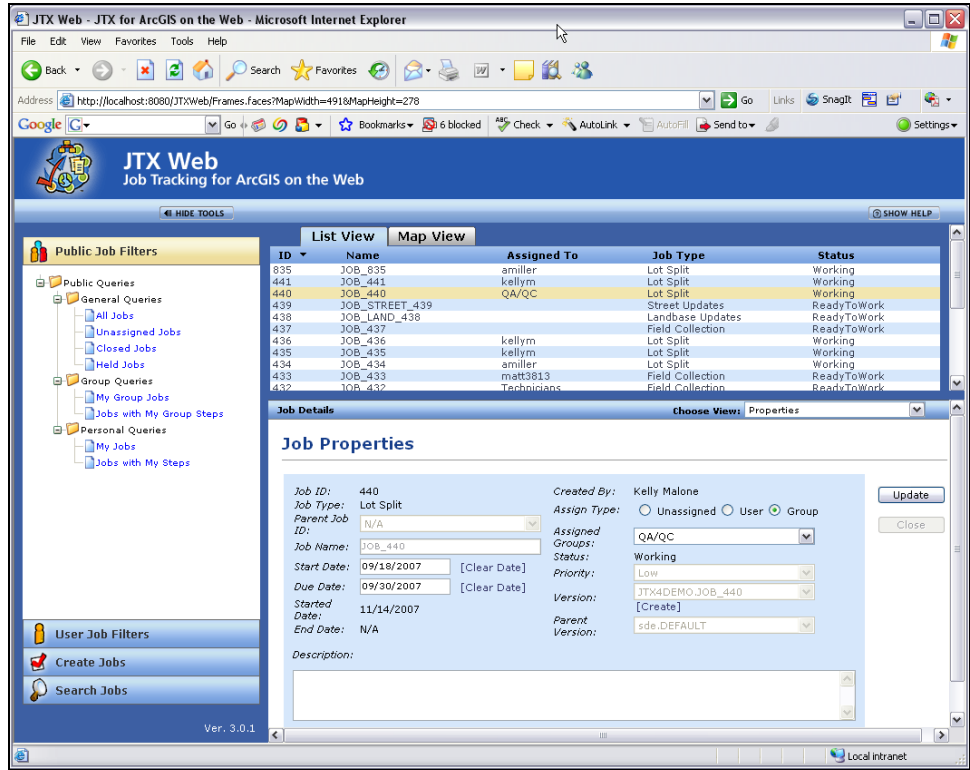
JTX Web - JTX for ArcGIS on the Web - Microsoft Internet Explorer

File Edit View Favorites Tools Help

Back Search Favorites

Address http://localhost:8080/JTXWeb/Frames.faces?MapWidth=491&MapHeight=278 Go Links SnagIt

Google Go Bookmarks 6 blocked Check AutoLink AutoFill Send to Settings

JTX Web
Job Tracking for ArcGIS on the Web

HIDE TOOLS SHOW HELP

Public Job Filters

Public Queries
General Queries
All Jobs
Unassigned Jobs
Closed Jobs
Held Jobs
Group Queries
My Group Jobs
Jobs with My Group Steps
Personal Queries
My Jobs
Jobs with My Steps

User Job Filters
Create Jobs
Search Jobs

Ver. 3.0.1

List View Map View

| ID | Name | Assigned To | Job Type | Status |
|---|---|---|---|---|
| 835 | JOB_835 | amiller | Lot Split | Working |
| 441 | JOB_441 | kellym | Lot Split | Working |
| 440 | JOB_440 | QA/QC | Lot Split | Working |
| 439 | JOB_STREET_439 | | Street Updates | ReadyToWork |
| 438 | JOB_LAND_438 | | Landbase Updates | ReadyToWork |
| 437 | JOB_437 | | Field Collection | ReadyToWork |
| 436 | JOB_436 | kellym | Lot Split | Working |
| 435 | JOB_435 | kellym | Lot Split | Working |
| 434 | JOB_434 | amiller | Lot Split | Working |
| 433 | JOB_433 | matt3813 | Field Collection | ReadyToWork |
| 432 | JOB_432 | Technicians | Field Collection | ReadyToWork |

Job Details Choose View: Properties

Job Properties

Job ID: 440
Job Type: Lot Split
Parent Job ID: N/A
Job Name: JOB_440
Start Date: 09/18/2007 [Clear Date]
Due Date: 09/30/2007 [Clear Date]
Started Date: 11/14/2007
End Date: N/A
Description:

Created By: Kelly Malone
Assign Type: Unassigned User Group
Assigned Groups: QA/QC
Status: Working
Priority: Low
Version: JTX4DEMO.JOB_440
[Create]
Parent Version: sde.DEFAULT

Update
Close

Local intranet